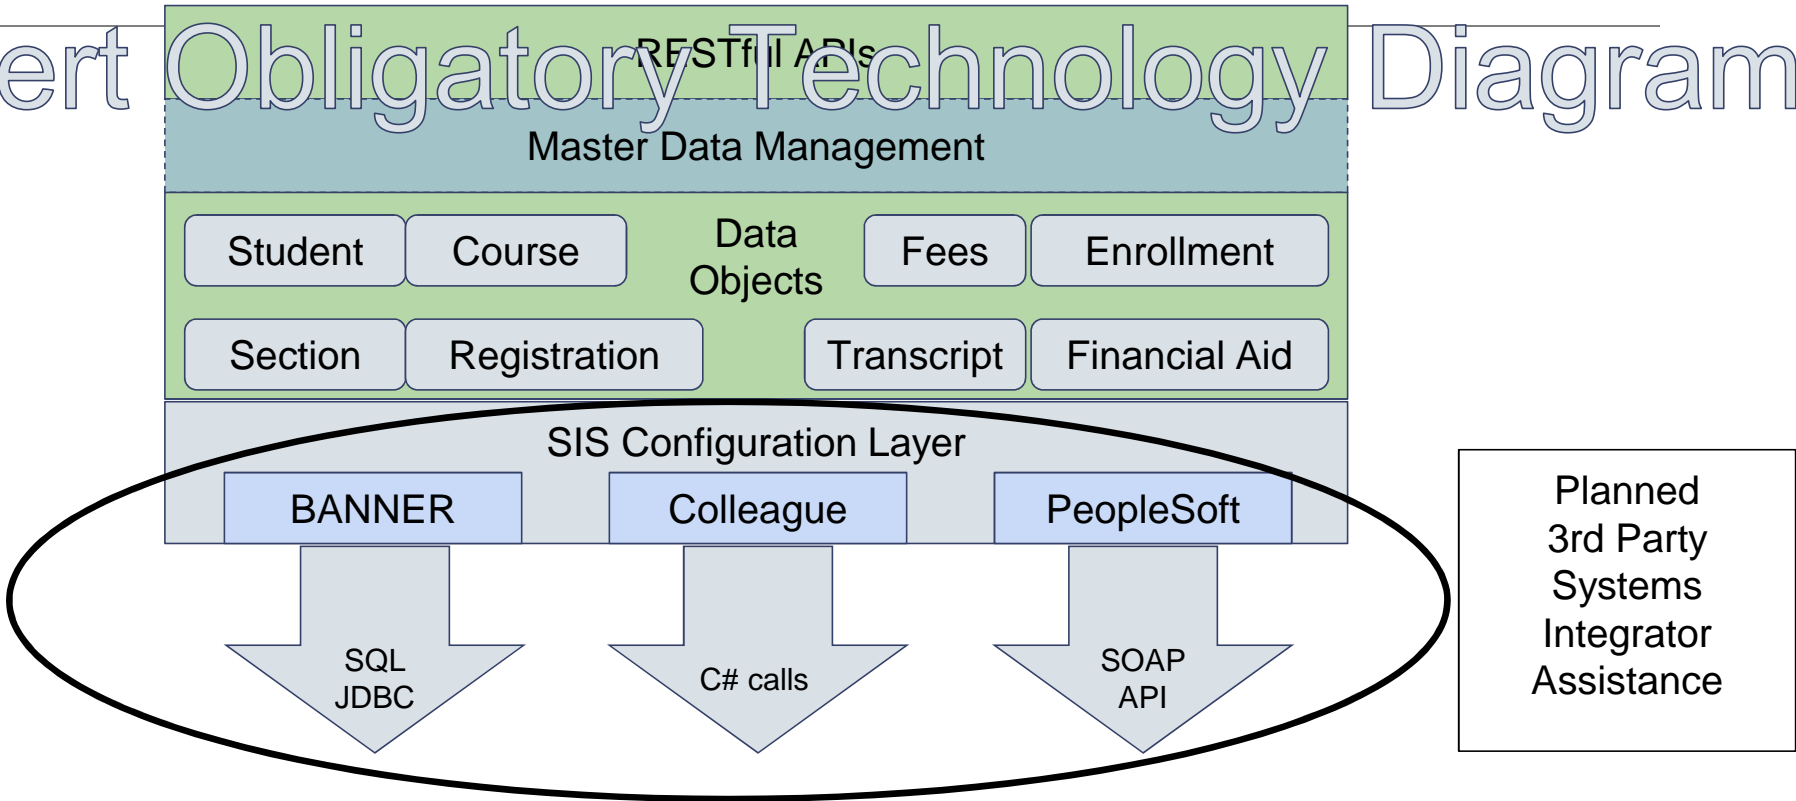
ert Obligatory Technology Diagram

RESTful APIs

Master Data Management

Student
Course
Data Objects
Fees
Enrollment
Section
Registration
Transcript
Financial Aid

SIS Configuration Layer

BANNER
Colleague
PeopleSoft

SQL JDBC
C# calls
SOAP API

Planned 3rd Party Systems Integrator Assistance